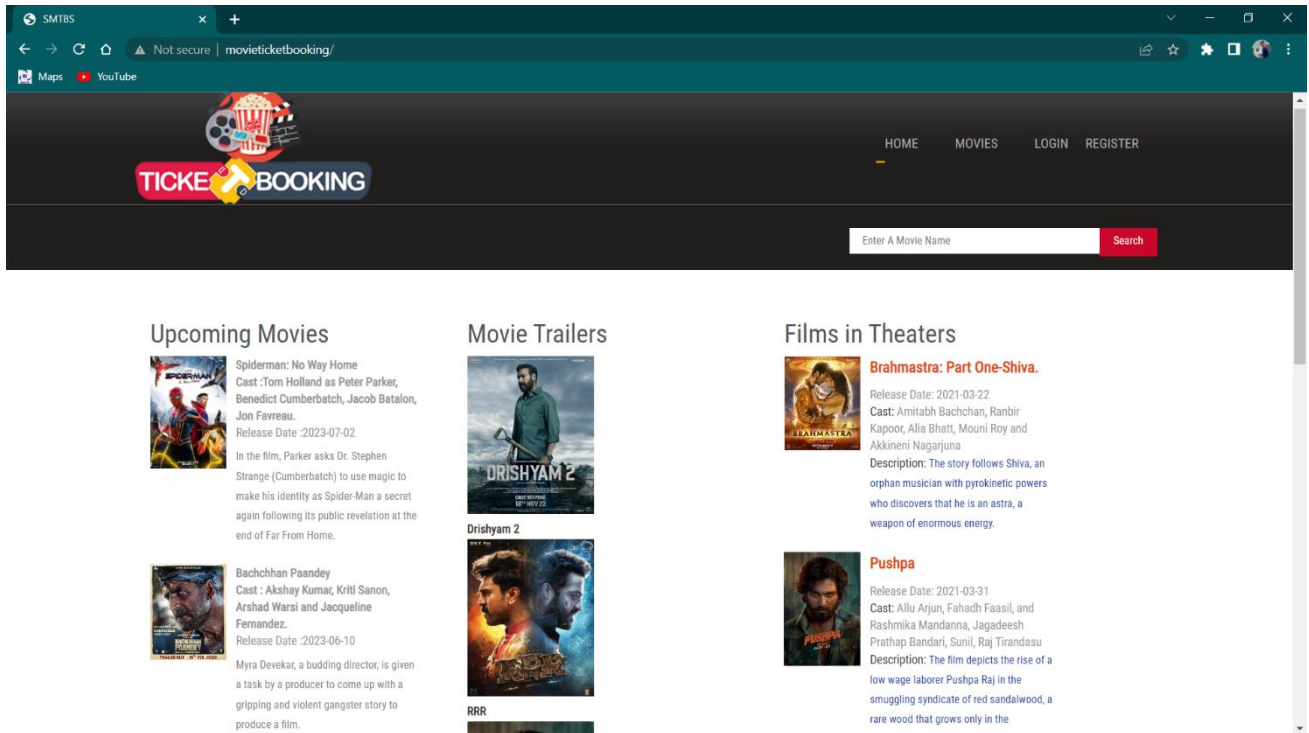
SMTBS
Not secure | movieticketbooking/
Maps YouTube

TICKET BOOKING

HOME MOVIES LOGIN REGISTER

Enter A Movie Name
Search

Upcoming Movies

Spiderman: No Way Home
Cast :Tom Holland as Peter Parker, Benedict Cumberbatch, Jacob Batalon, Jon Favreau.
Release Date :2023-07-02
In the film, Parker asks Dr. Stephen Strange (Cumberbatch) to use magic to make his identity as Spider-Man a secret again following its public revelation at the end of Far From Home.

Bachchhan Paandey
Cast : Akshay Kumar, Kriti Sanon, Arshad Warsi and Jacqueline Fernandez.
Release Date :2023-06-10
Myra Devekar, a budding director, is given a task by a producer to come up with a gripping and violent gangster story to produce a film.

Movie Trailers

DRISHYAM 2
Drishyam 2
RRR

Films in Theaters

Brahmastra: Part One-Shiva.
Release Date: 2021-03-22
Cast: Amitabh Bachchan, Ranbir Kapoor, Alia Bhatt, Mouni Roy and Akkineni Nagarjuna
Description: The story follows Shiva, an orphan musician with pyrokinetic powers who discovers that he is an astra, a weapon of enormous energy.

Pushpa
Release Date: 2021-03-31
Cast: Allu Arjun, Fahadh Faasil, and Rashmika Mandanna, Jagadeesh Prathap Bandari, Sunil, Raj Tirandasu
Description: The film depicts the rise of a low wage laborer Pushpa Raj in the smuggling syndicate of red sandalwood, a rare wood that grows only in the